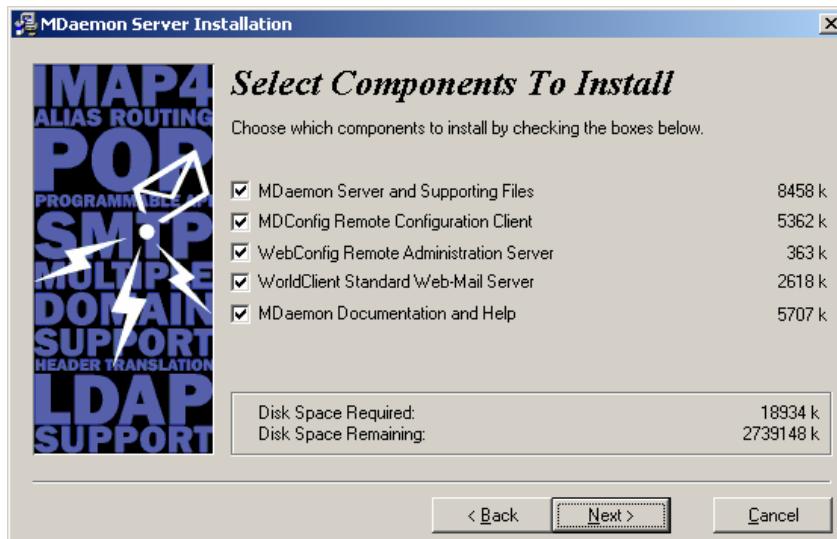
MDaemon Server Installation

IMAP4
ALIAS ROUTING
POP
PROGRAMMABLE API
SMTP
MULTIPLE
DOMAIN
SUPPORT
HEADER TRANSLATION
LDAP
SUPPORT

Select Components To Install

Choose which components to install by checking the boxes below.

| | | |
|---|---|---|
| ☑ | MDaemon Server and Supporting Files | 8458 k |
| ☑ | MDConfig Remote Configuration Client | 5362 k |
| ☑ | WebConfig Remote Administration Server | 363 k |
| ☑ | WorldClient Standard Web-Mail Server | 2618 k |
| ☑ | MDaemon Documentation and Help | 5707 k |

Disk Space Required: 18934 k
Disk Space Remaining: 2739148 k

< Back
Next >
Cancel